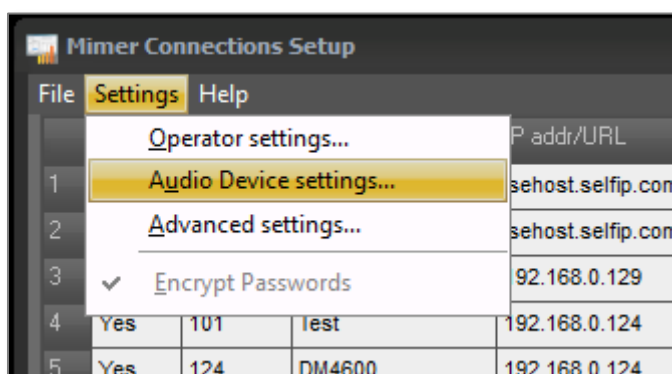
Mimer Connections Setup

File Settings Help

Operator settings...
Audio Device settings...
Advanced settings...
✔ Encrypt Passwords

| | | | | P addr/URL |
|---|---|---|---|---|
| 1 | | | | sehost.selfip.com |
| 2 | | | | sehost.selfip.com |
| 3 | | | | 192.168.0.129 |
| 4 | Yes | 101 | Test | 192.168.0.124 |
| 5 | Yes | 124 | DM4600 | 192.168.0.124 |